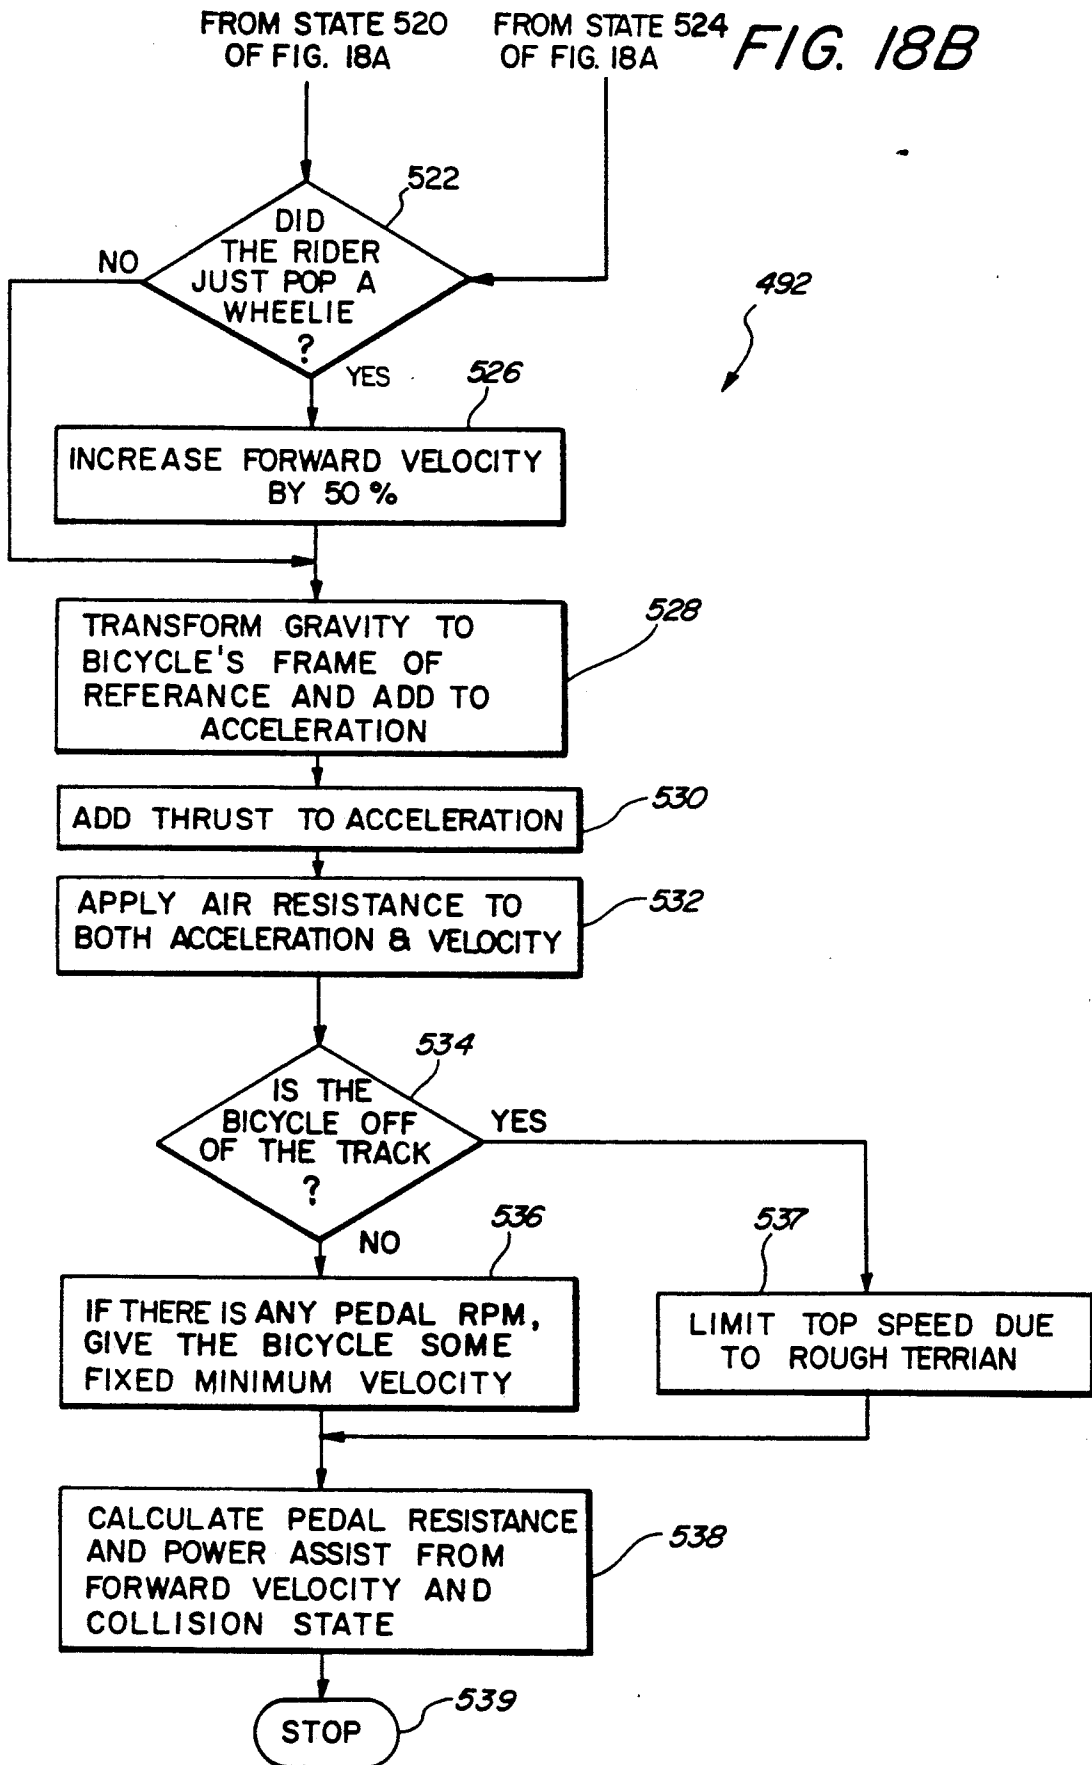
FROM STATE 520 OF FIG. 18A

FROM STATE 524 OF FIG. 18A

FIG. 18B

522

DID THE RIDER JUST POP A WHEELIE ?

NO

YES

492

526

INCREASE FORWARD VELOCITY BY 50 %

TRANSFORM GRAVITY TO BICYCLE'S FRAME OF REFERANCE AND ADD TO ACCELERATION

528

ADD THRUST TO ACCELERATION

530

APPLY AIR RESISTANCE TO BOTH ACCELERATION & VELOCITY

532

534

IS THE BICYCLE OFF OF THE TRACK ?

YES

NO

536

537

IF THERE IS ANY PEDAL RPM, GIVE THE BICYCLE SOME FIXED MINIMUM VELOCITY

LIMIT TOP SPEED DUE TO ROUGH TERRIAN

CALCULATE PEDAL RESISTANCE AND POWER ASSIST FROM FORWARD VELOCITY AND COLLISION STATE

538

STOP

539